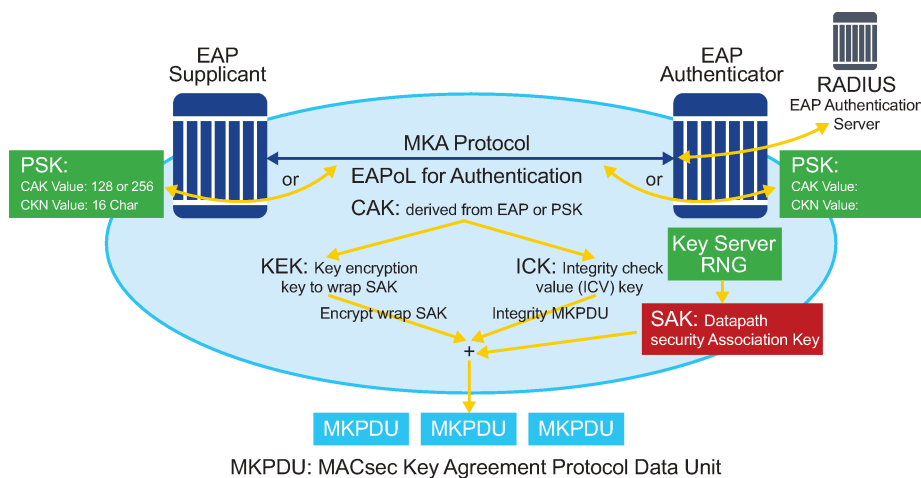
EAP Supplicant

EAP Authenticator

RADIUS
EAP Authentication Server

PSK:
CAK Value: 128 or 256
CKN Value: 16 Char

or

MKA Protocol

EAPoL for Authentication

or

PSK:
CAK Value:
CKN Value:

CAK: derived from EAP or PSK

Key Server RNG

KEK: Key encryption key to wrap SAK

ICK: Integrity check value (ICV) key

Encrypt wrap SAK

Integrity MKPDU

SAK: Datapath security Association Key

+

MKPDU

MKPDU

MKPDU

MKPDU: MACsec Key Agreement Protocol Data Unit